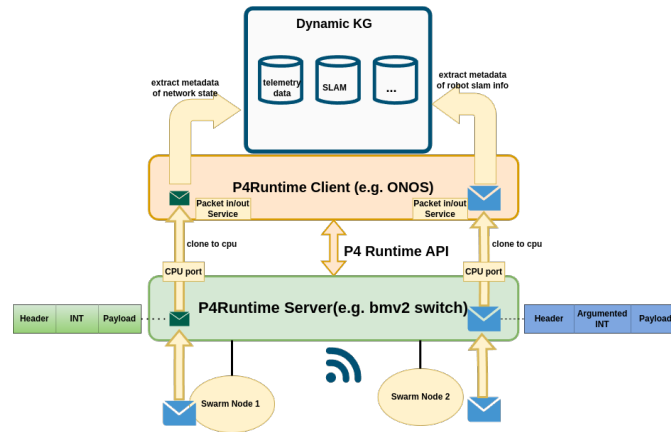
Dynamic KG

telemetry data

SLAM

...

extract metadata of network state

extract metadata of robot slam info

P4Runtime Client (e.g. ONOS)

Packet in/out Service

Packet in/out Service

clone to cpu

P4 Runtime API

clone to cpu

CPU port

CPU port

P4Runtime Server(e.g. bmv2 switch)

| Header | INT | Payload |
|---|---|---|

| Header | Argumented INT | Payload |
|---|---|---|

Swarm Node 1

Swarm Node 2